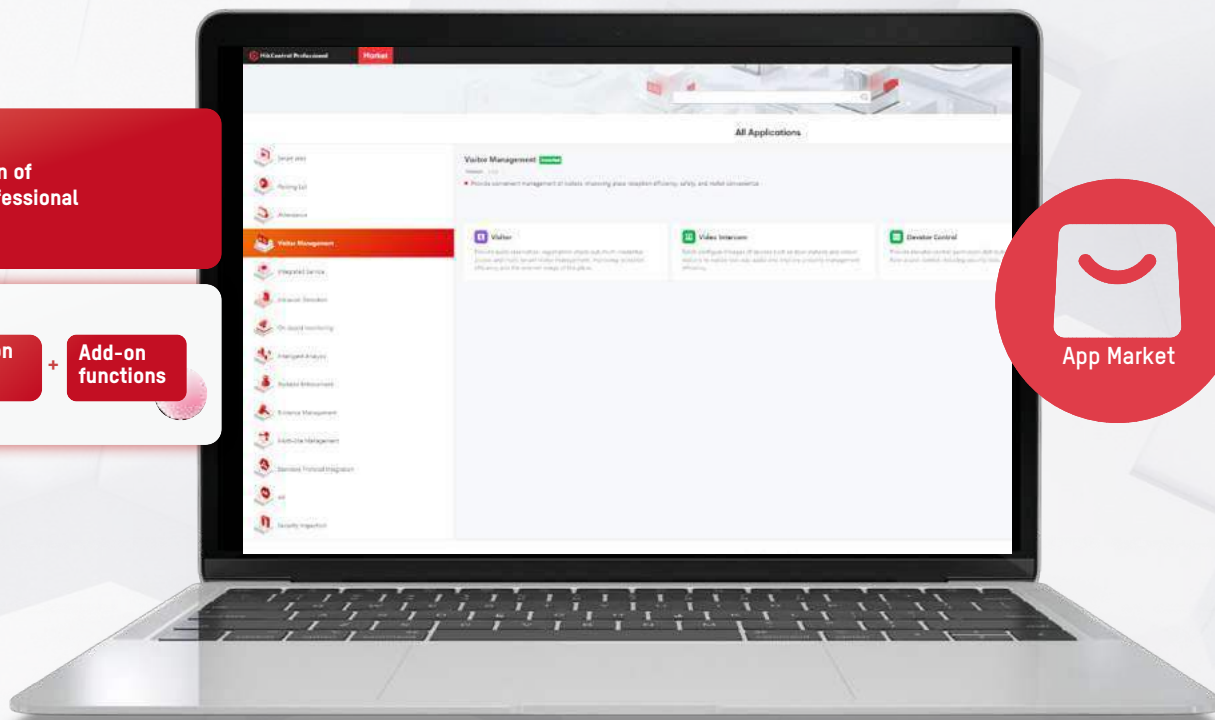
n of
fessional

n

+

Add-on functions

HikCentral Professional

Market

All Applications

Smart 
Parking Lot

Attendance

Visitor Management

Integrated Service

Intrusion Detection

On-board monitoring

Intelligent Analysis

Evidence Management

Multi-Site Management

Standard Protocol Integration

Security Inspection

Visitor Management

Provide convenient management of visitors, improving place reception efficiency, safety, and visitor convenience.

Visitor

Video Intercom

Elevator Control

App Market